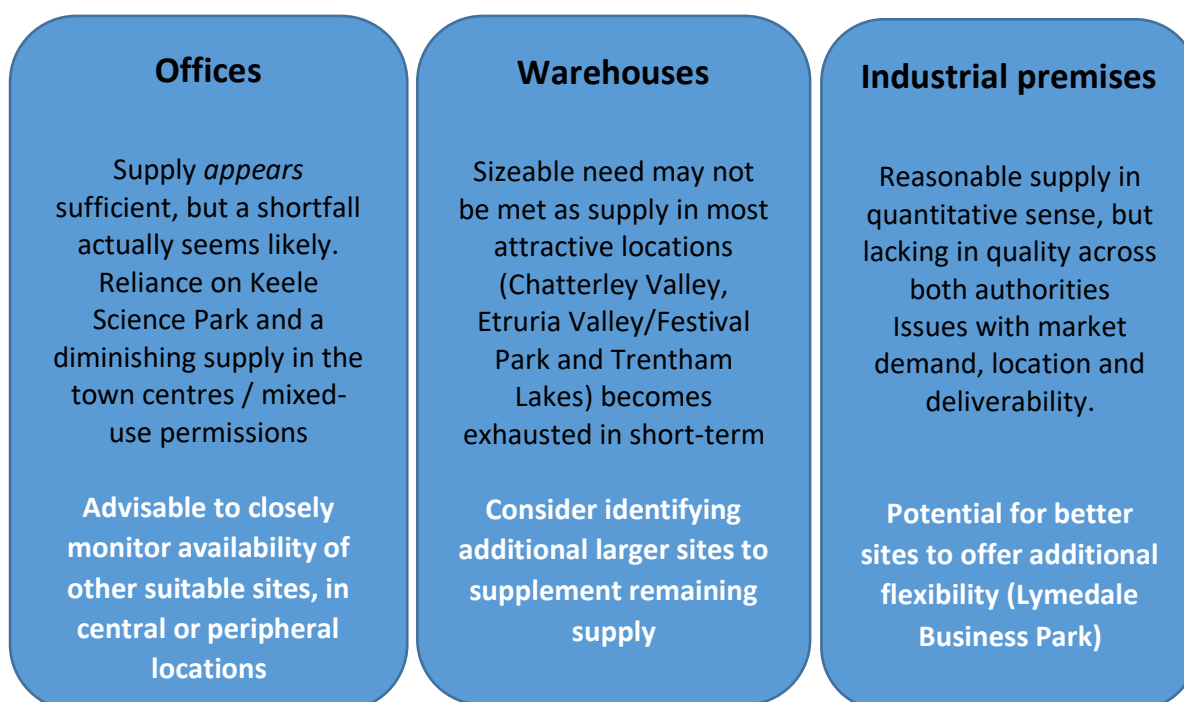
**Offices**

Supply *appears* sufficient, but a shortfall actually seems likely. Reliance on Keele Science Park and a diminishing supply in the town centres / mixed-use permissions

**Advisable to closely monitor availability of other suitable sites, in central or peripheral locations**

**Warehouses**

Sizeable need may not be met as supply in most attractive locations (Chatterley Valley, Etruria Valley/Festival Park and Trentham Lakes) becomes exhausted in short-term

**Consider identifying additional larger sites to supplement remaining supply**

**Industrial premises**

Reasonable supply in quantitative sense, but lacking in quality across both authorities
Issues with market demand, location and deliverability.

**Potential for better sites to offer additional flexibility (Lymedale Business Park)**